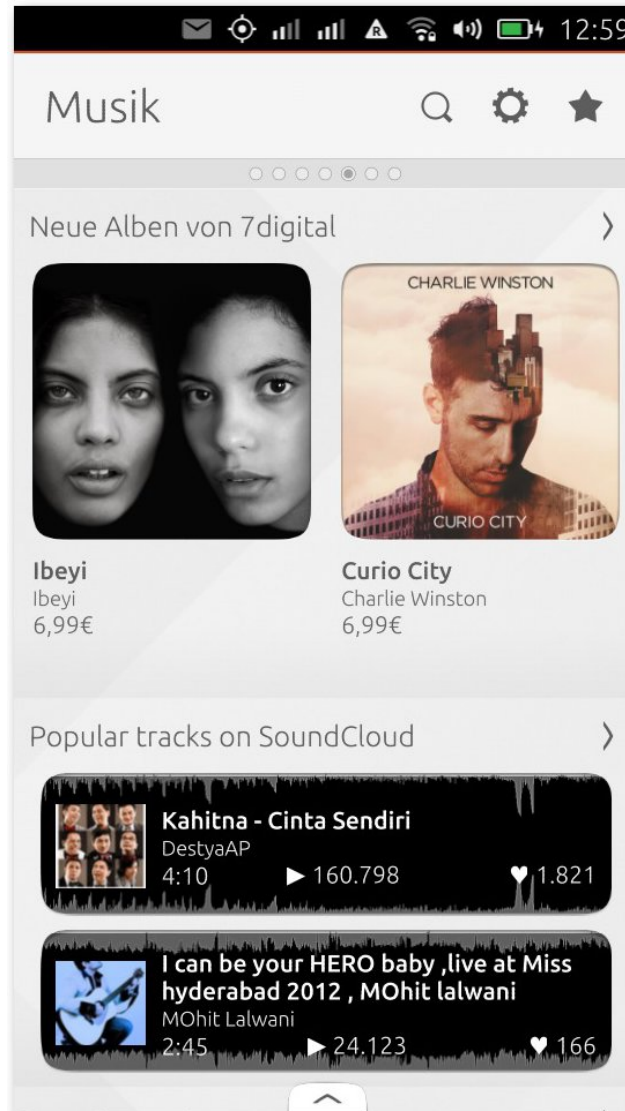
12:59

Musik

Neue Alben von 7digital

CHARLIE WINSTON

CURIO CITY

Ibeyi
Ibeyi
6,99€

Curio City
Charlie Winston
6,99€

Popular tracks on SoundCloud

Kahitna - Cinta Sendiri
DestyaAP
4:10 ▶ 160.798 ♥ 1.821

I can be your HERO baby ,live at Miss hyderabad 2012 , MOhit lalwani
MOhit Lalwani
2:45 ▶ 24.123 ♥ 166